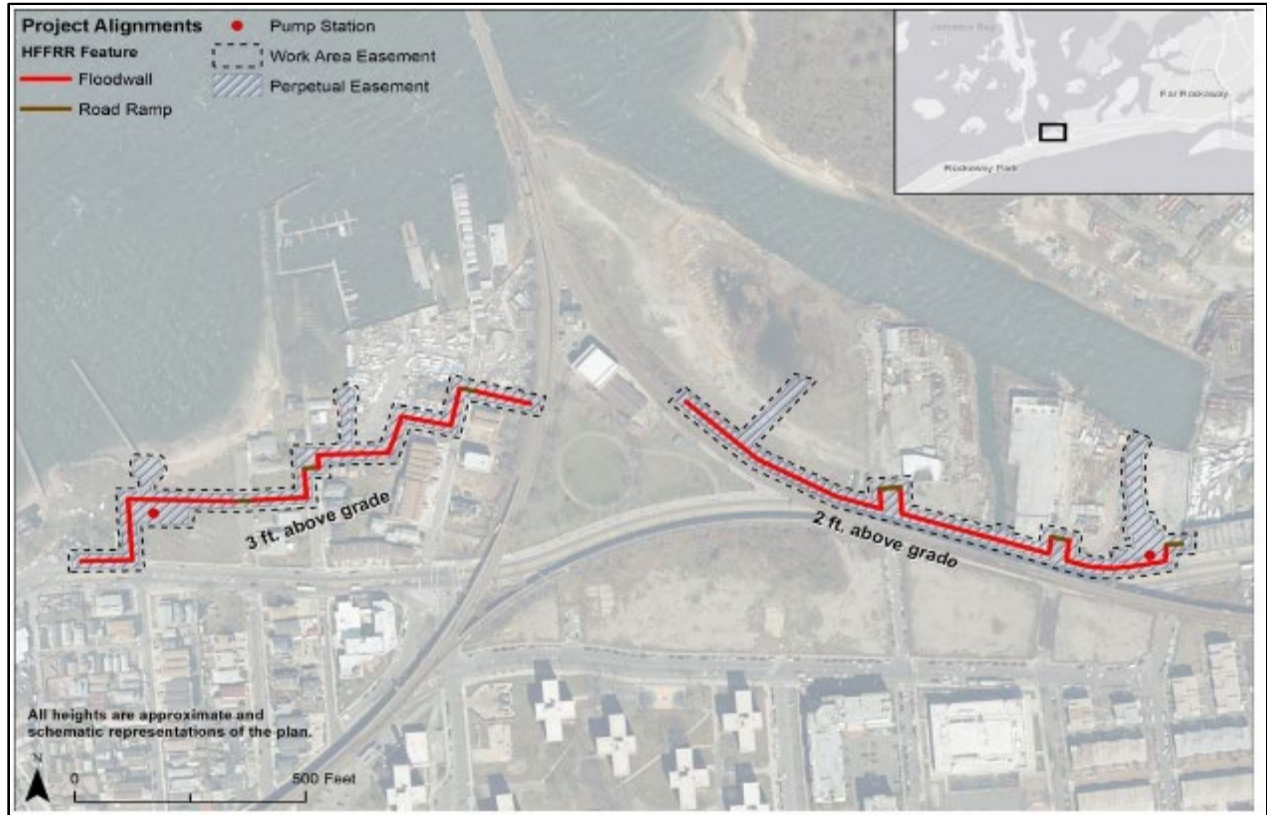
Project Alignments
HFFRR Feature
Floodwall
Road Ramp
Pump Station
Work Area Easement
Perpetual Easement

Jamaica Bay
Far Rockaway
Rockaway Park

3 ft. above grade
2 ft. above grado

All heights are approximate and schematic representations of the plan.

N
0
500 Feet